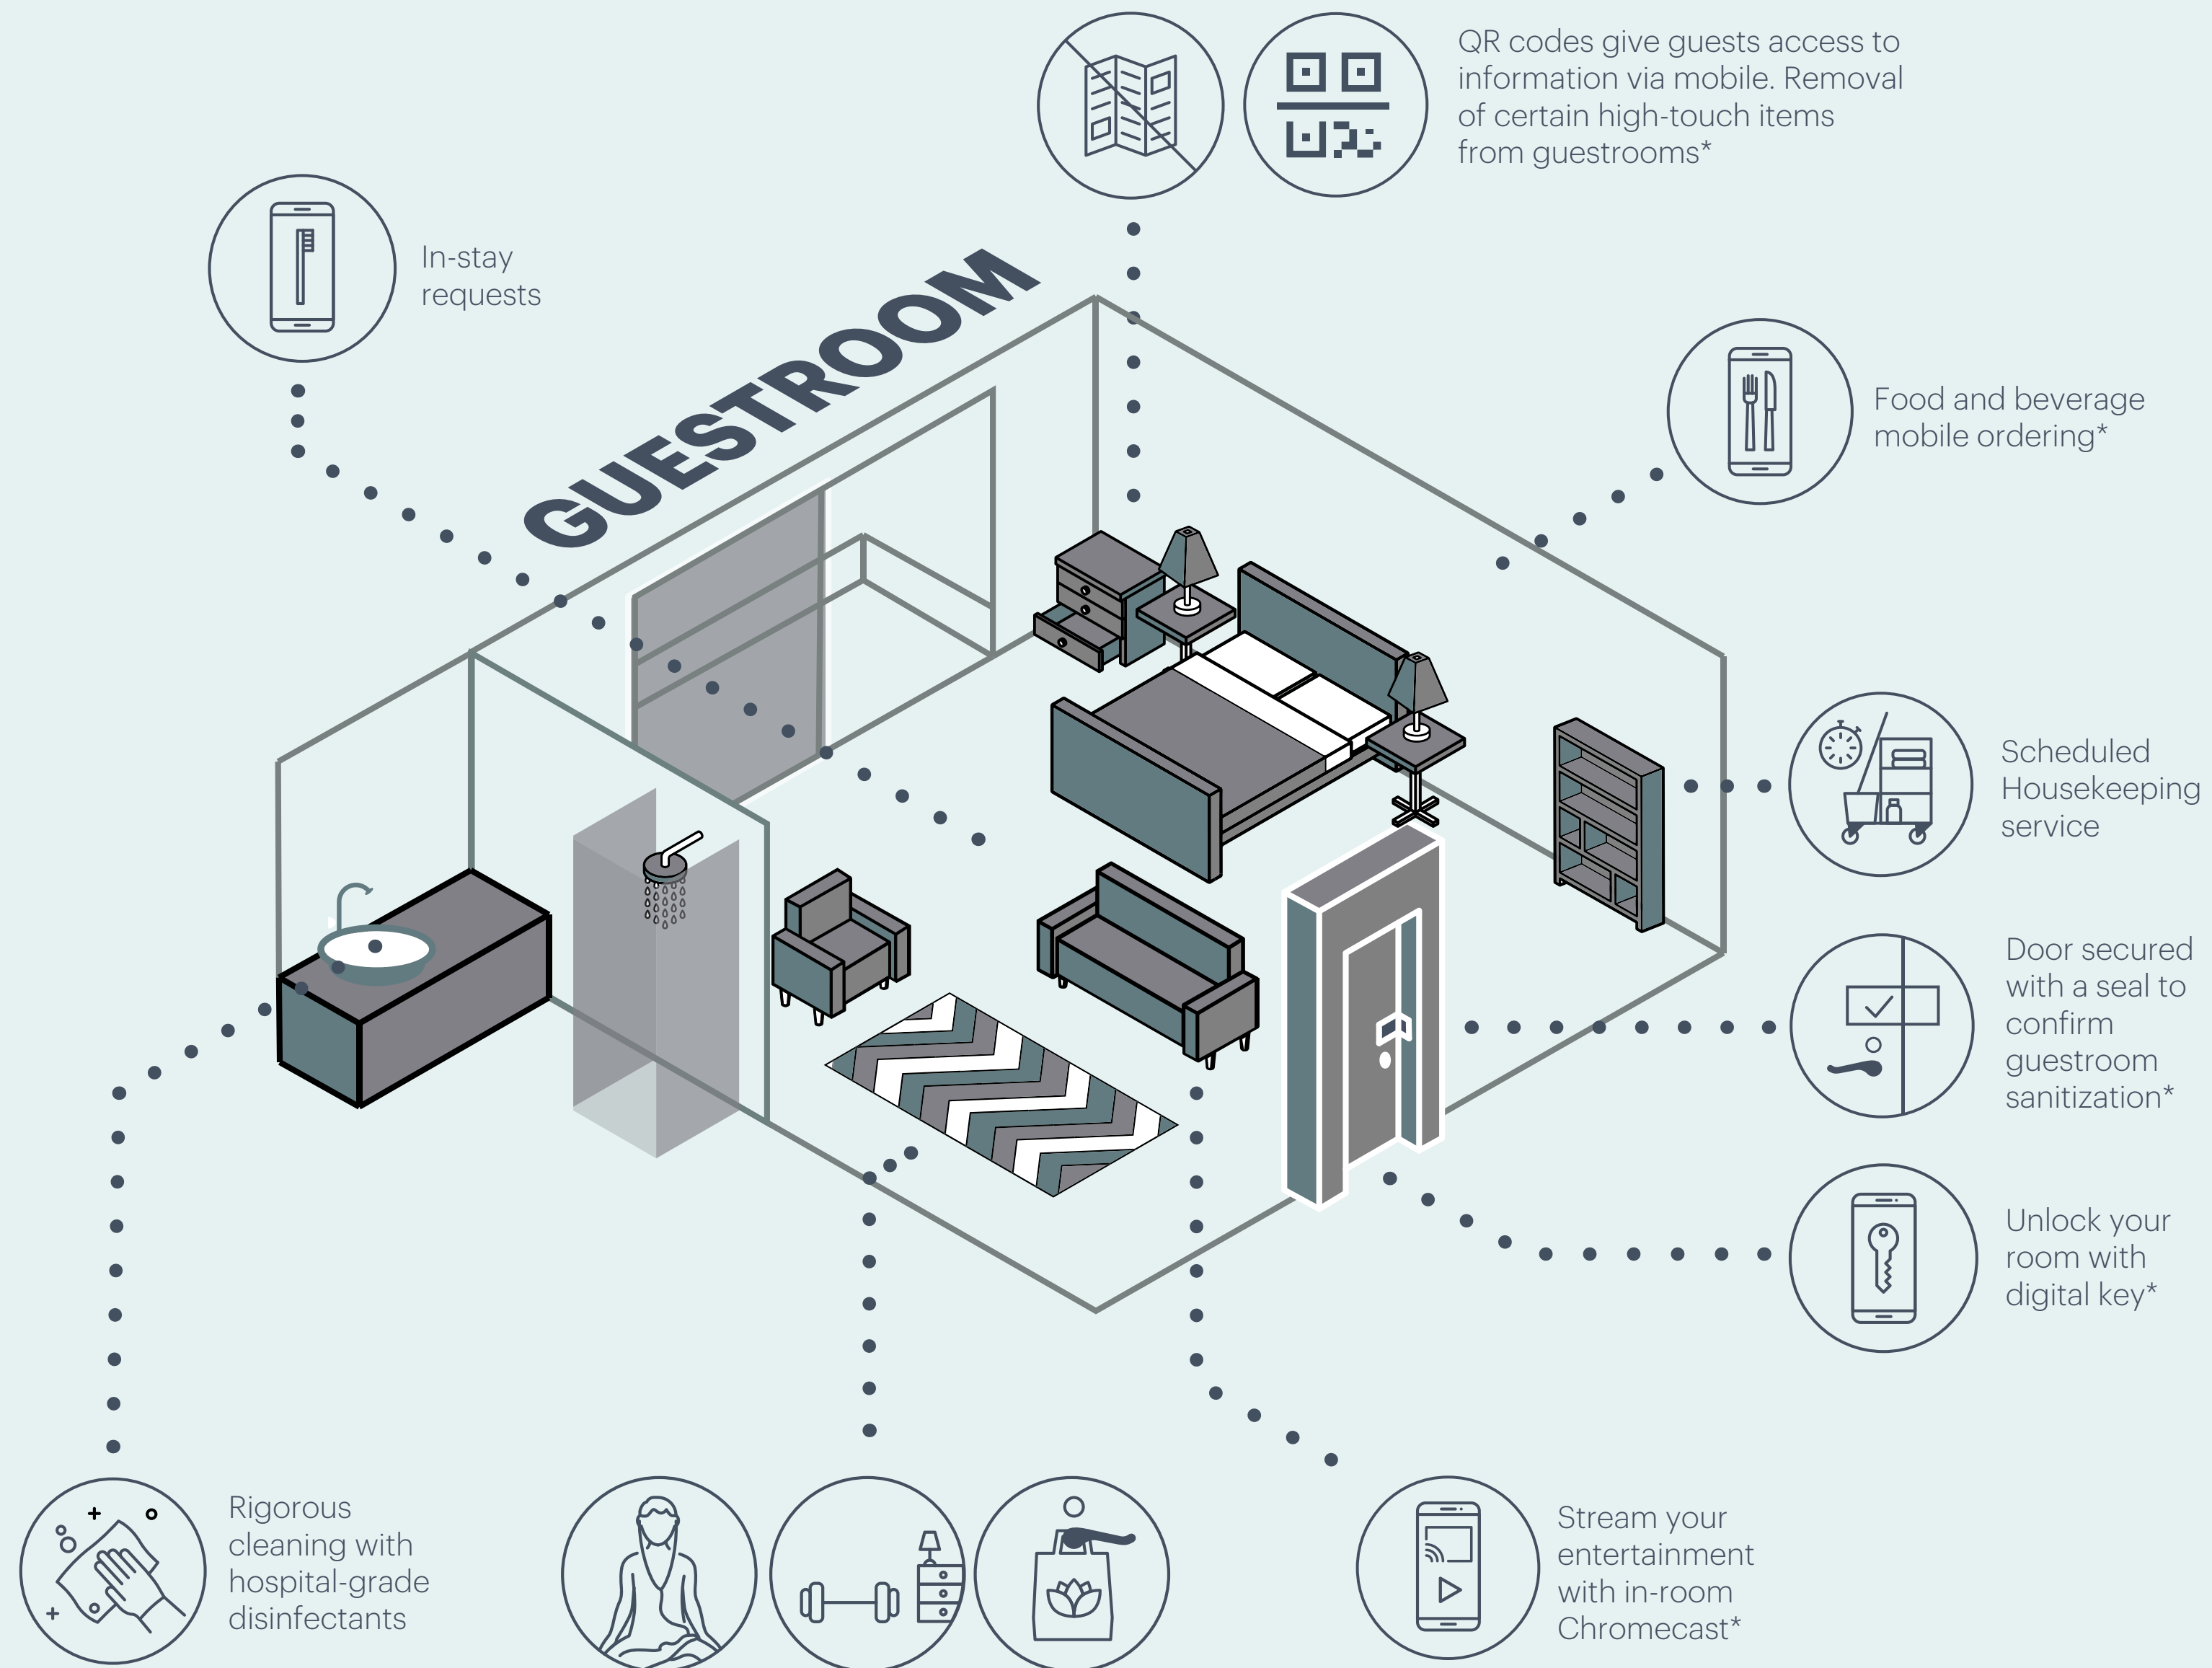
QR codes give guests access to information via mobile. Removal of certain high-touch items from guestrooms*

In-stay requests

GUESTROOM

Food and beverage mobile ordering*

Scheduled Housekeeping service

Door secured with a seal to confirm guestroom sanitization*

Unlock your room with digital key*

Rigorous cleaning with hospital-grade disinfectants

Stream your entertainment with in-room Chromecast*